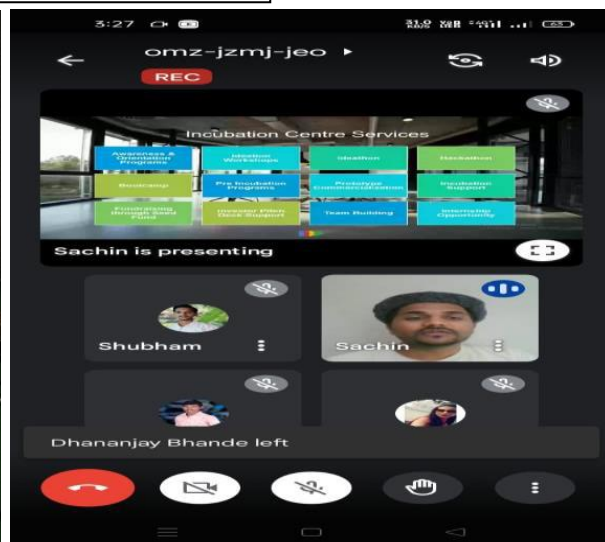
3:27

31.0 KB/S

omz-jzmj-jeo ▸

REC

Incubation Centre Services

Awareness & Orientation Programs

Ideation Workshops

Ideathon

Hackathon

Bootcamp

Pre Incubation Programs

Prototype Commercialization

Incubation Support

Fundraising through Seed Fund

Investor Pitch Deck Support

Team Building

Internship Opportunity

Sachin is presenting

Shubham

Sachin

Dhananjay Bhande left